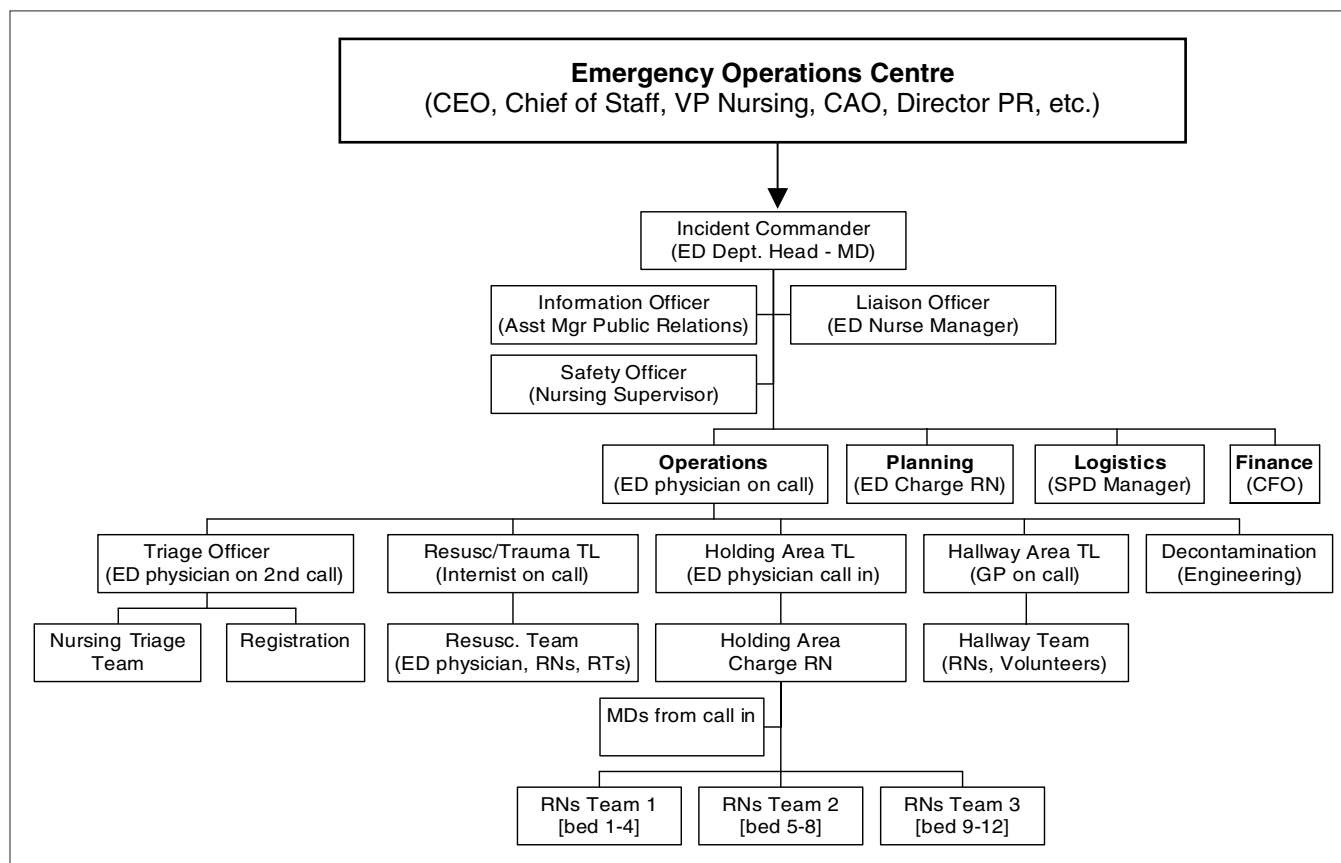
Emergency Operations Centre
(CEO, Chief of Staff, VP Nursing, CAO, Director PR, etc.)

Incident Commander
(ED Dept. Head - MD)

Information Officer
(Asst Mgr Public Relations)

Liaison Officer
(ED Nurse Manager)

Safety Officer
(Nursing Supervisor)

Operations
(ED physician on call)

Planning
(ED Charge RN)

Logistics
(SPD Manager)

Finance
(CFO)

Triage Officer
(ED physician on 2nd call)

Resusc/Trauma TL
(Internist on call)

Holding Area TL
(ED physician call in)

Hallway Area TL
(GP on call)

Decontamination
(Engineering)

Nursing Triage Team

Registration

Resusc. Team
(ED physician, RNs, RTs)

Holding Area Charge RN

Hallway Team
(RNs, Volunteers)

MDs from call in

RNs Team 1
[bed 1-4]

RNs Team 2
[bed 5-8]

RNs Team 3
[bed 9-12]